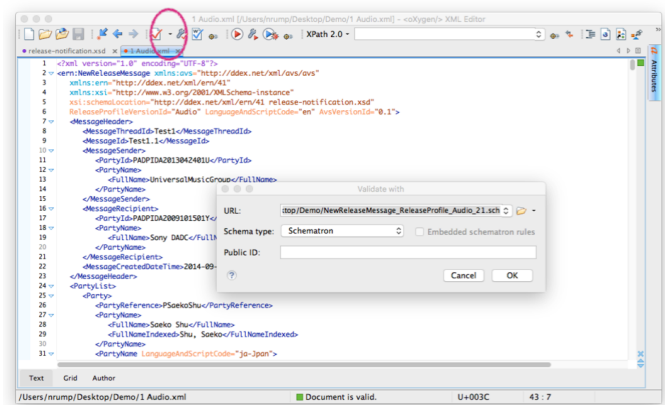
1 Audio.xml [/Users/nrump/Desktop/Demo/1 Audio.xml] - <oXygen/> XML Editor

XPath 2.0

release-notification.xsd × 1 Audio.xml

1 <?xml version="1.0" encoding="UTF-8"?>
2 <ern:NewReleaseMessage xmlns:avs="http://ddex.net/xml/avs/avs"
3 xmlns:ern="http://ddex.net/xml/ern/41"
4 xmlns:xsi="http://www.w3.org/2001/XMLSchema-instance"
5 xsi:schemaLocation="http://ddex.net/xml/ern/41 release-notification.xsd"
6 ReleaseProfileVersionId="Audio" LanguageAndScriptCode="en" AvsVersionId="0.1">
7 <MessageHeader>
8 <MessageThreadId>Test1</MessageThreadId>
9 <MessageId>Test1.1</MessageId>
10 <MessageSender>
11 <PartyId>PADPIDA2013042401U</PartyId>
12 <PartyName>
13 <FullName>UniversalMusicGroup</FullName>
14 </PartyName>
15 </MessageSender>
16 <MessageRecipient>
17 <PartyId>PADPIDA2009101501Y</
18 <PartyName>
19 <FullName>Sony DADC</FullN
20 </PartyName>
21 </MessageRecipient>
22 <MessageCreatedDateTime>2014-09-
23 </MessageHeader>
24 <PartyList>
25 <Party>
26 <PartyReference>PSaekoShu</PartyReference>
27 <PartyName>
28 <FullName>Saeko Shu</FullName>
29 <FullNameIndexed>Shu, Saeko</FullNameIndexed>
30 </PartyName>
31 <PartyName LanguageAndScriptCode="ja-Jpan">

Validate with

URL: top/Demo/NewReleaseMessage_ReleaseProfile_Audio_21.sch
Schema type: Schematron
Embedded schematron rules
Public ID:
Cancel
OK

Attributes

Text Grid Author

/Users/nrump/Desktop/Demo/1 Audio.xml Document is valid. U+003C 43 : 7